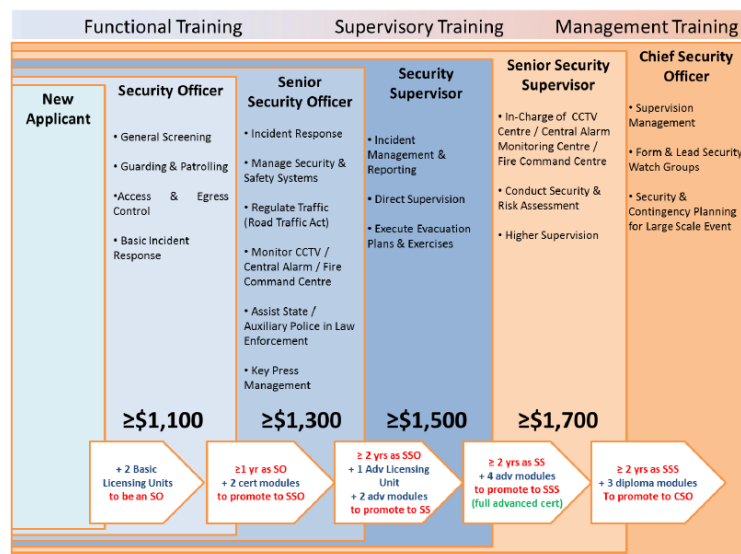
Functional Training
Supervisory Training
Management Training

New Applicant

Security Officer

• General Screening
• Guarding & Patrolling
•Access & Egress Control
• Basic Incident Response

≥$1,100

Senior Security Officer

• Incident Response
• Manage Security & Safety Systems
• Regulate Traffic (Road Traffic Act)
• Monitor CCTV / Central Alarm / Fire Command Centre
• Assist State / Auxiliary Police in Law Enforcement
• Key Press Management

≥$1,300

Security Supervisor

• Incident Management & Reporting
• Direct Supervision
• Execute Evacuation Plans & Exercises

≥$1,500

Senior Security Supervisor

• In-Charge of CCTV Centre / Central Alarm Monitoring Centre / Fire Command Centre
• Conduct Security & Risk Assessment
• Higher Supervision

≥$1,700

Chief Security Officer

• Supervision Management
• Form & Lead Security Watch Groups
• Security & Contingency Planning for Large Scale Event

+ 2 Basic Licensing Units to be an SO

≥1 yr as SO + 2 cert modules to promote to SSO

≥ 2 yrs as SSO + 1 Adv Licensing Unit + 2 adv modules to promote to SS

≥ 2 yrs as SS + 4 adv modules to promote to SSS (full advanced cert)

≥ 2 yrs as SSS + 3 diploma modules To promote to CSO